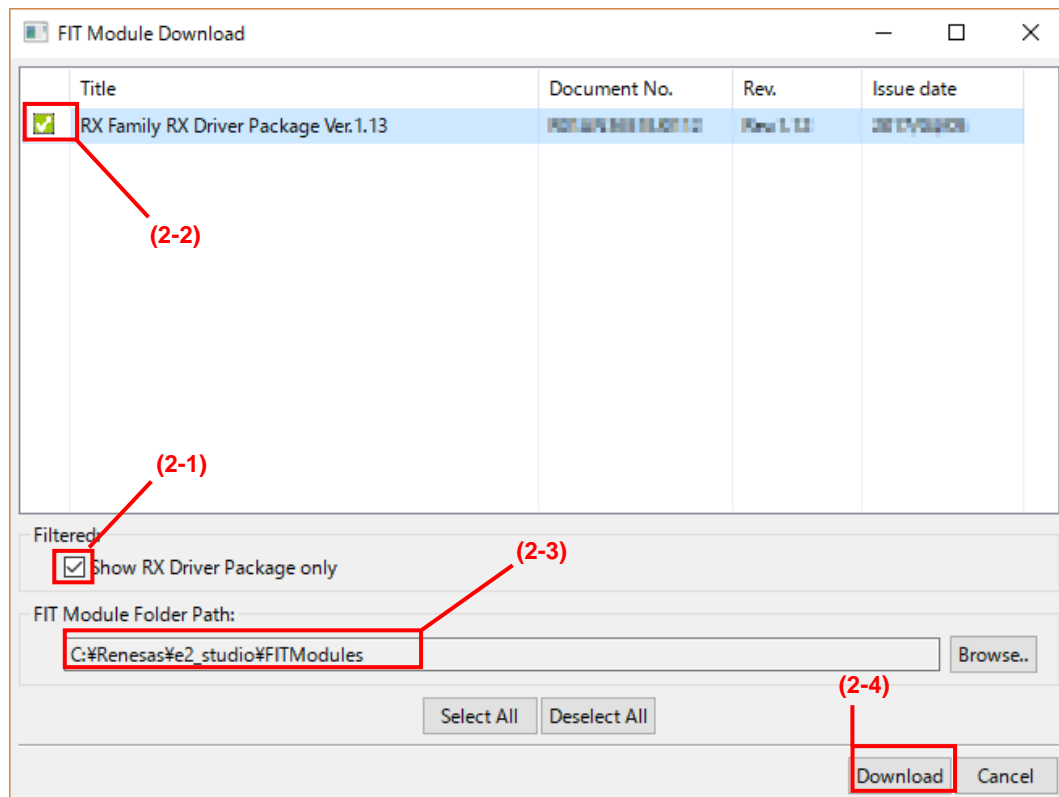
FIT Module Download

| Title | Document No. | Rev. | Issue date |
|---|---|---|---|
| RX Family RX Driver Package Ver.1.13 | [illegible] | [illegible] | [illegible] |

(2-2)

(2-1)

Filtered:

Show RX Driver Package only

(2-3)

FIT Module Folder Path:

C:¥Renesas¥e2_studio¥FITModules

Browse..

(2-4)

Select All

Deselect All

Download

Cancel